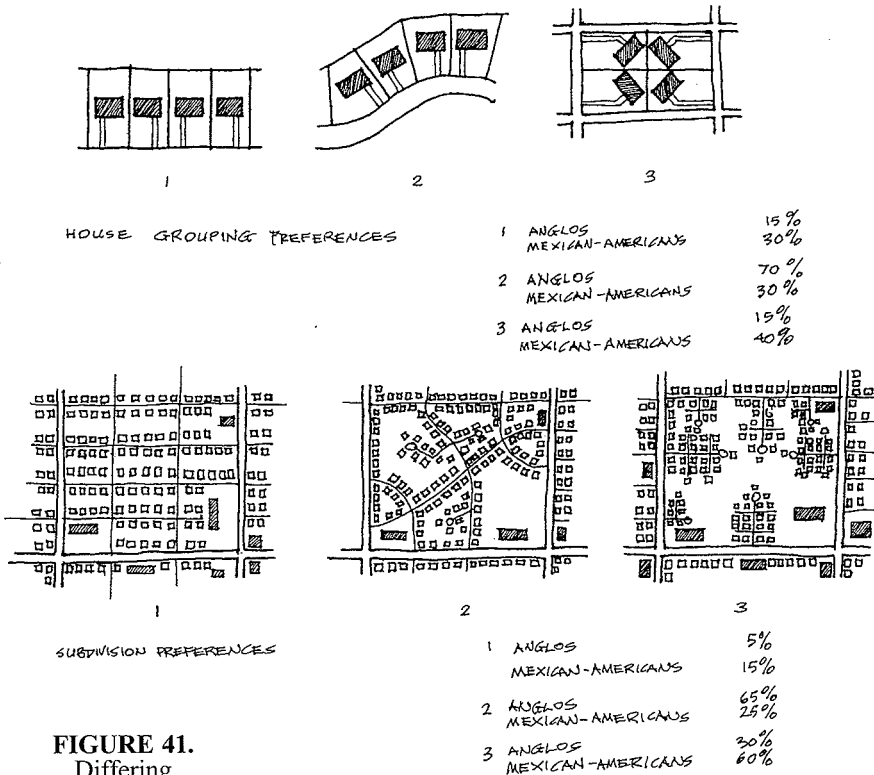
1

2

3

HOUSE GROUPING PREFERENCES

1 ANGLOS 15%
MEXICAN-AMERICANS 30%

2 ANGLOS 70%
MEXICAN-AMERICANS 30%

3 ANGLOS 15%
MEXICAN-AMERICANS 40%

1

2

3

SUBDIVISION PREFERENCES

1 ANGLOS 5%
MEXICAN-AMERICANS 15%

2 ANGLOS 65%
MEXICAN-AMERICANS 25%

3 ANGLOS 30%
MEXICAN-AMERICANS 60%

FIGURE 41.
Differing